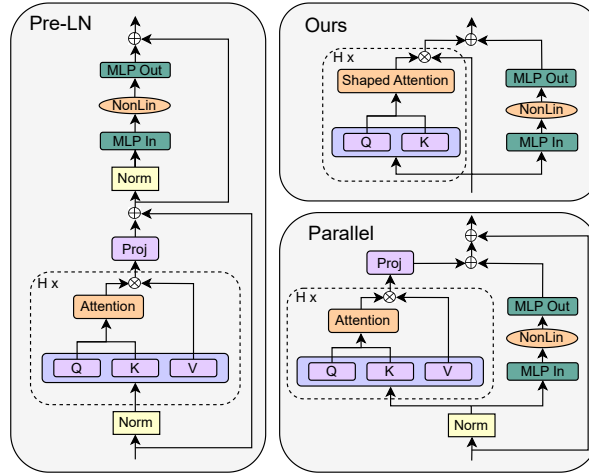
Pre-LN

$\oplus$

MLP Out

NonLin

MLP In

Norm

$\oplus$

Proj

H x

$\otimes$

Attention

Q

K

V

Norm

Ours

$\oplus$

$\otimes$

$\oplus$

H x

Shaped Attention

MLP Out

NonLin

Q

K

MLP In

Parallel

$\oplus$

Proj

$\oplus$

H x

$\otimes$

MLP Out

Attention

NonLin

Q

K

V

MLP In

Norm